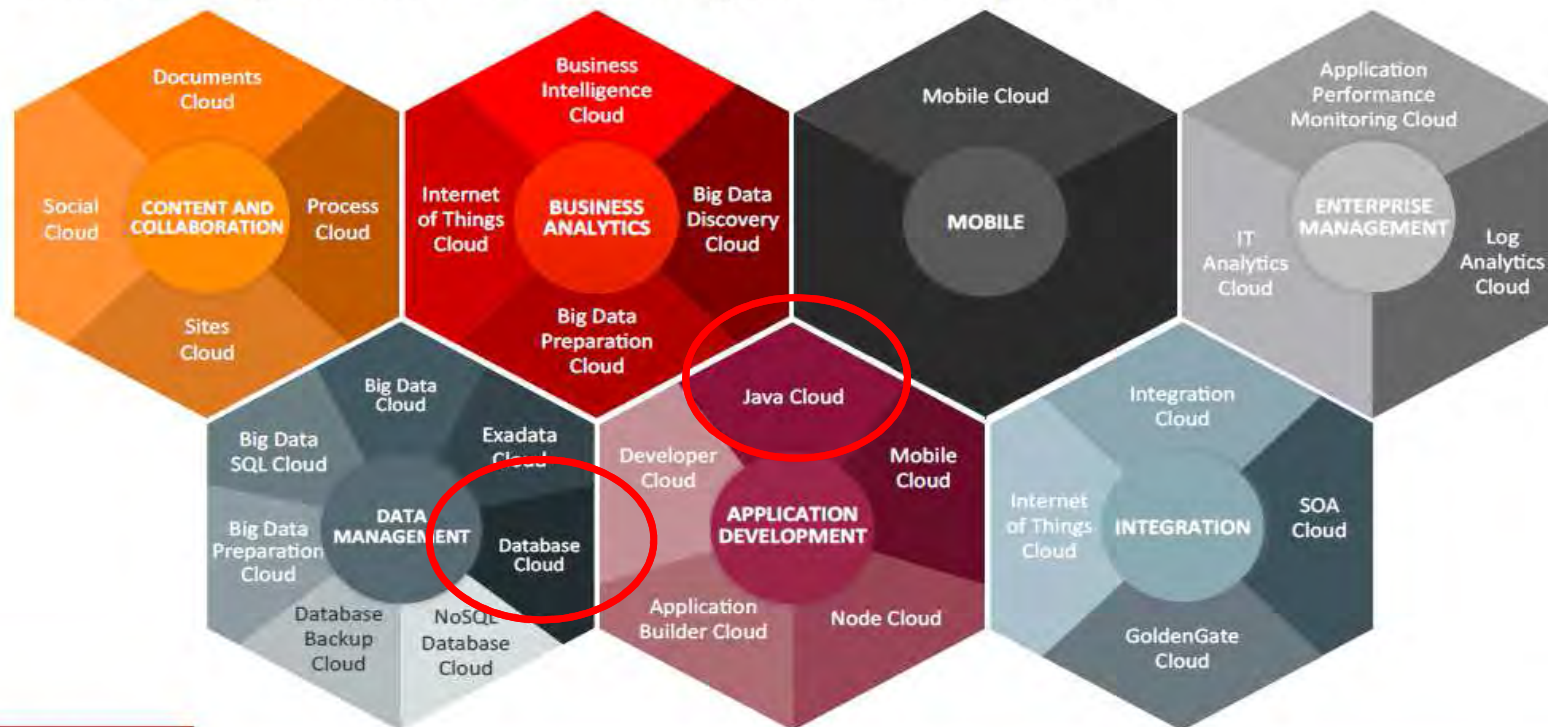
Documents Cloud

Social Cloud

CONTENT AND COLLABORATION

Process Cloud

Sites Cloud

Business Intelligence Cloud

Internet of Things Cloud

BUSINESS ANALYTICS

Big Data Discovery Cloud

Big Data Preparation Cloud

Mobile Cloud

MOBILE

Application Performance Monitoring Cloud

IT Analytics Cloud

ENTERPRISE MANAGEMENT

Log Analytics Cloud

Big Data Cloud

Big Data SQL Cloud

Exadata Cloud

Big Data Preparation Cloud

DATA MANAGEMENT

Database Cloud

Database Backup Cloud

NoSQL Database Cloud

Java Cloud

Developer Cloud

Mobile Cloud

APPLICATION DEVELOPMENT

Application Builder Cloud

Node Cloud

Integration Cloud

Internet of Things Cloud

INTEGRATION

SOA Cloud

GoldenGate Cloud